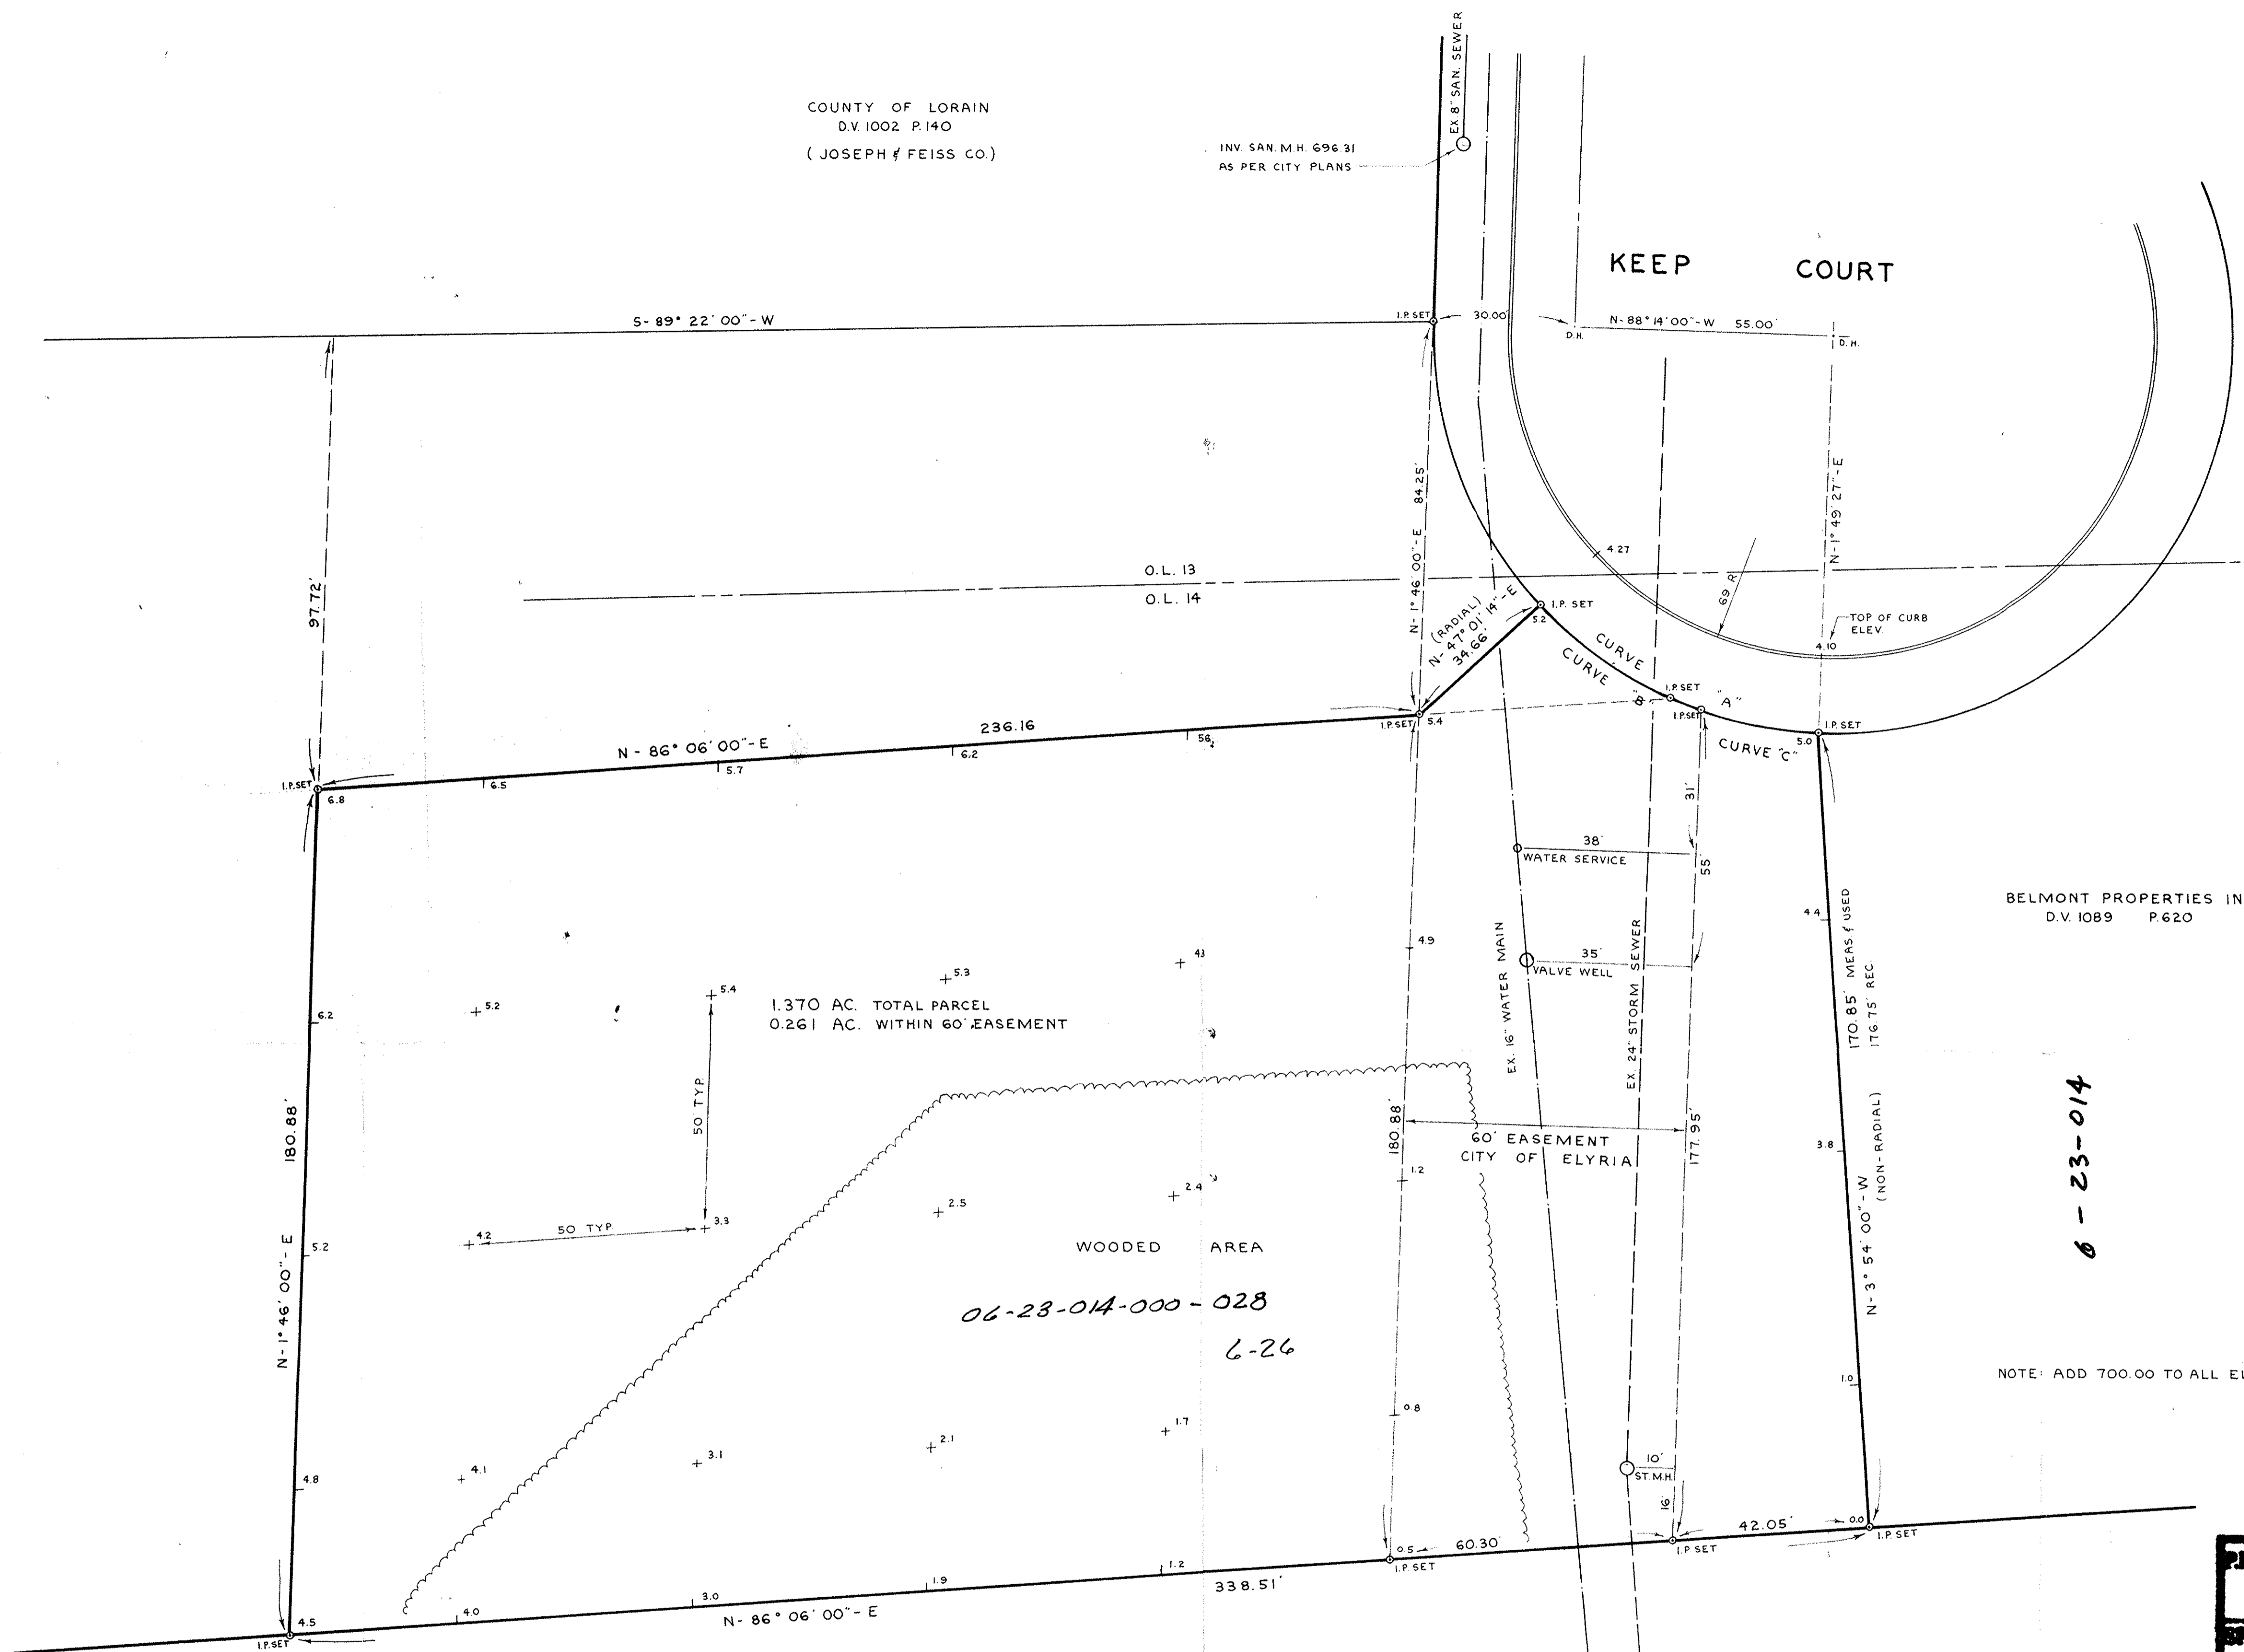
COUNTY OF LORAIN
D.V. 1002 P.140
( JOSEPH & FEISS CO.)

EX. 8" SAN. SEWER

INV. SAN. M.H. 696.31
AS PER CITY PLANS

KEEP COURT

S-89° 22' 00"-W

I.P. SET

30.00'

N-88° 14' 00"-W 55.00'

D.H.

D.H.

97.72'

N-1° 46' 00"-E 84.25'

N-1° 49' 27"-E

4.27

69 R

O.L. 13
O.L. 14

(RADIAL)
N-47° 01' 14"-E
34.66'

I.P. SET

5.2

TOP OF CURB ELEV

4.10

CURVE "A"

CURVE "B"

I.P. SET

I.P. SET

I.P. SET

I.P. SET

5.4

5.0

236.16

N-86° 06' 00"-E

5.6

6.2

5.7

6.5

I.P. SET

6.8

CURVE "C"

31'

38'
WATER SERVICE

55'

BELMONT PROPERTIES IN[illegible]
D.V. 1089 P.620

4.4

170.85' MEAS. & USED
176.75' REC.

4.9

4.3

5.3

EX. 16" WATER MAIN

35'
VALVE WELL

EX. 24" STORM SEWER

5.4

1.370 AC. TOTAL PARCEL
0.261 AC. WITHIN 60' EASEMENT

6.2

5.2

50 TYP.

180.88'

180.88'

60' EASEMENT
CITY OF ELYRIA

177.95'

6 - 23 - 014

3.8

N-3° 54' 00"-W
(NON-RADIAL)

1.2

2.4

2.5

3.3

50 TYP.

4.2

5.2

WOODED AREA

N-1° 46' 00"-E

06-23-014-000-028

6-26

NOTE: ADD 700.00 TO ALL E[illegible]

1.0

0.8

1.7

2.1

3.1

4.1

4.8

10'
ST. M.H.

16'

42.05'

0.0

I.P. SET

I.P. SET

60.30'

0.5

I.P. SET

1.2

338.51'

1.9

3.0

4.0

4.5

I.P. SET

N-86° 06' 00"-E